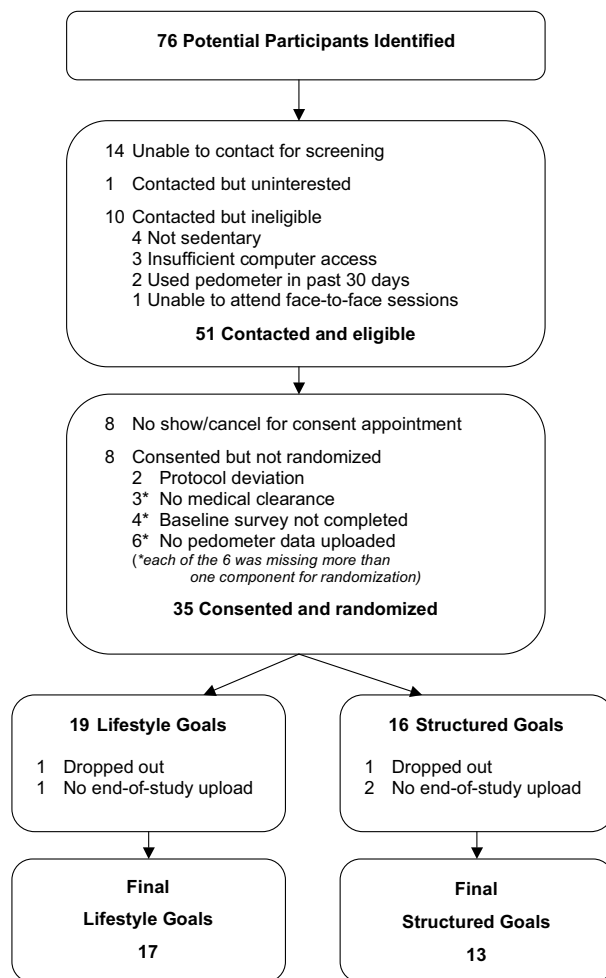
76 Potential Participants Identified

14 Unable to contact for screening

1 Contacted but uninterested

10 Contacted but ineligible
4 Not sedentary
3 Insufficient computer access
2 Used pedometer in past 30 days
1 Unable to attend face-to-face sessions

51 Contacted and eligible

8 No show/cancel for consent appointment

8 Consented but not randomized
2 Protocol deviation
3* No medical clearance
4* Baseline survey not completed
6* No pedometer data uploaded
(*each of the 6 was missing more than one component for randomization)

35 Consented and randomized

19 Lifestyle Goals

1 Dropped out
1 No end-of-study upload

16 Structured Goals

1 Dropped out
2 No end-of-study upload

Final
Lifestyle Goals
17

Final
Structured Goals
13